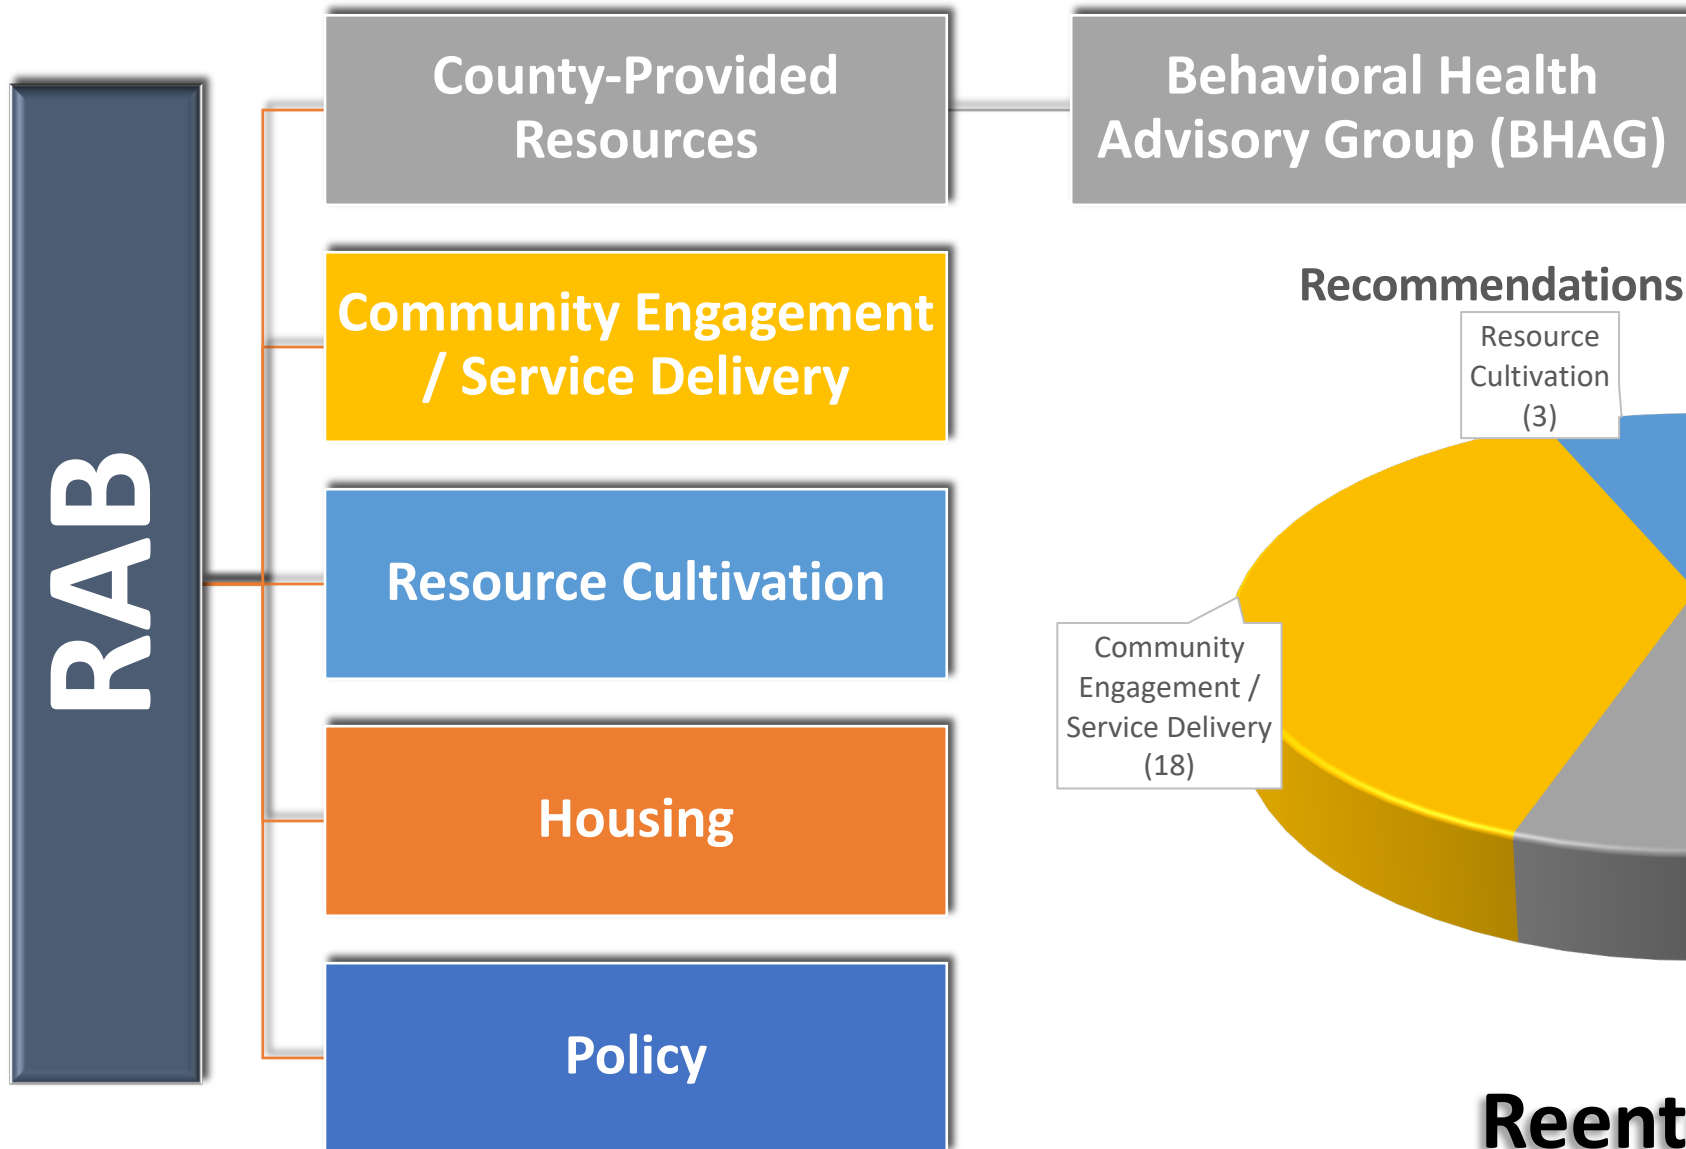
RAB

County-Provided Resources

Community Engagement / Service Delivery

Resource Cultivation

Housing

Policy

Behavioral Health Advisory Group (BHAG)

Recommendations

Resource Cultivation (3)

Community Engagement / Service Delivery (18)

Reent